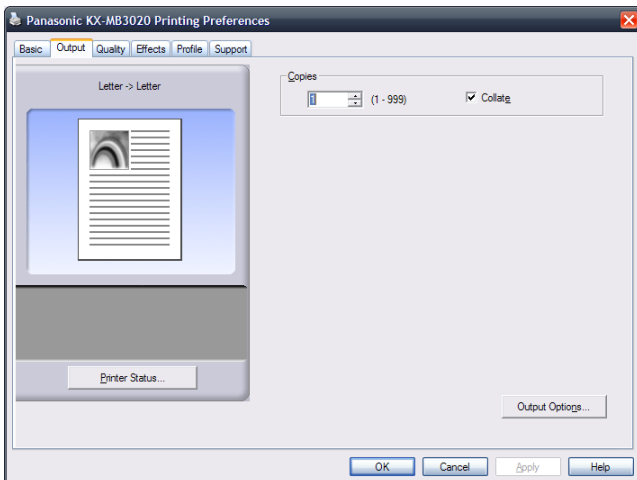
Panasonic KX-MB3020 Printing Preferences

Basic | Output | Quality | Effects | Profile | Support

Letter -> Letter

Printer Status...

Copies

1 (1 - 999)

Collate

Output Options...

OK | Cancel | Apply | Help